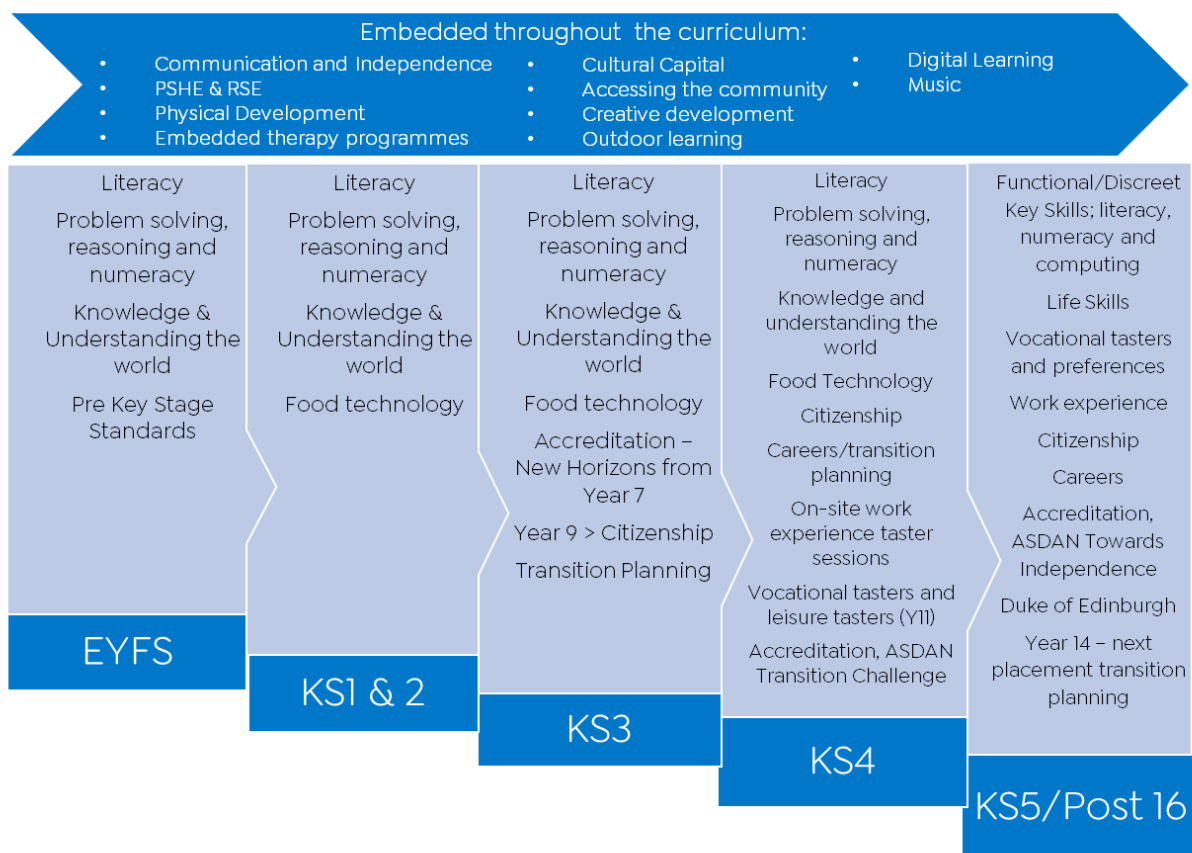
Embedded throughout the curriculum:

- Communication and Independence
- PSHE & RSE
- Physical Development
- Embedded therapy programmes

- Cultural Capital
- Accessing the community
- Creative development
- Outdoor learning

- Digital Learning
- Music

Literacy

Problem solving, reasoning and numeracy

Knowledge & Understanding the world

Pre Key Stage Standards

EYFS

Literacy

Problem solving, reasoning and numeracy

Knowledge & Understanding the world

Food technology

KS1 & 2

Literacy

Problem solving, reasoning and numeracy

Knowledge & Understanding the world

Food technology

Accreditation – New Horizons from Year 7

Year 9 > Citizenship

Transition Planning

KS3

Literacy

Problem solving, reasoning and numeracy

Knowledge and understanding the world

Food Technology

Citizenship

Careers/transition planning

On-site work experience taster sessions

Vocational tasters and leisure tasters (Y11)

Accreditation, ASDAN Transition Challenge

KS4

Functional/Discreet Key Skills; literacy, numeracy and computing

Life Skills

Vocational tasters and preferences

Work experience

Citizenship

Careers

Accreditation, ASDAN Towards Independence

Duke of Edinburgh

Year 14 – next placement transition planning

KS5/Post 16